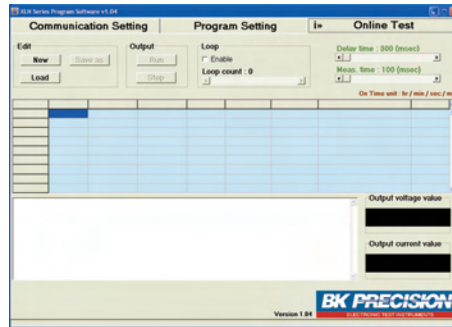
XLN Series Program Software v1.04

Communication Setting | Program Setting | Online Test

Edit
New
Save as
Load

Output
Run
Stop

Loop
Enable
Loop count : 0

Delay time : 300 (msec)
Meas. time : 100 (msec)

On Time unit : hr / min / sec / m

Output voltage value

Output current value

Version 1.04

BK PRECISION
ELECTRONIC TEST INSTRUMENTS